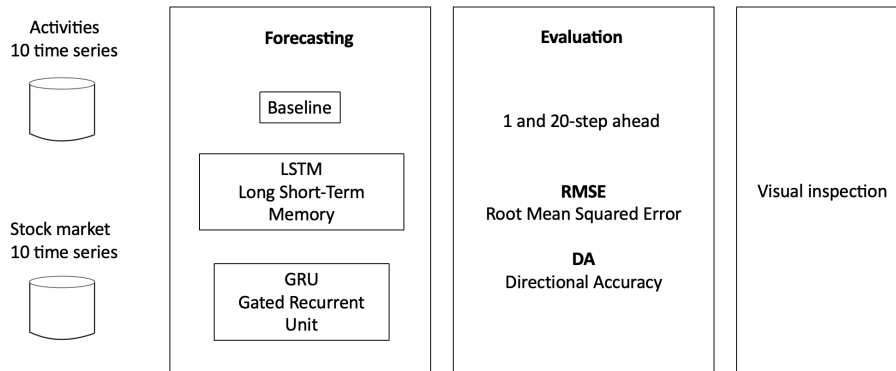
Activities
10 time series

Stock market
10 time series

**Forecasting**

Baseline

LSTM
Long Short-Term Memory

GRU
Gated Recurrent Unit

**Evaluation**

1 and 20-step ahead

**RMSE**
Root Mean Squared Error

**DA**
Directional Accuracy

Visual inspection